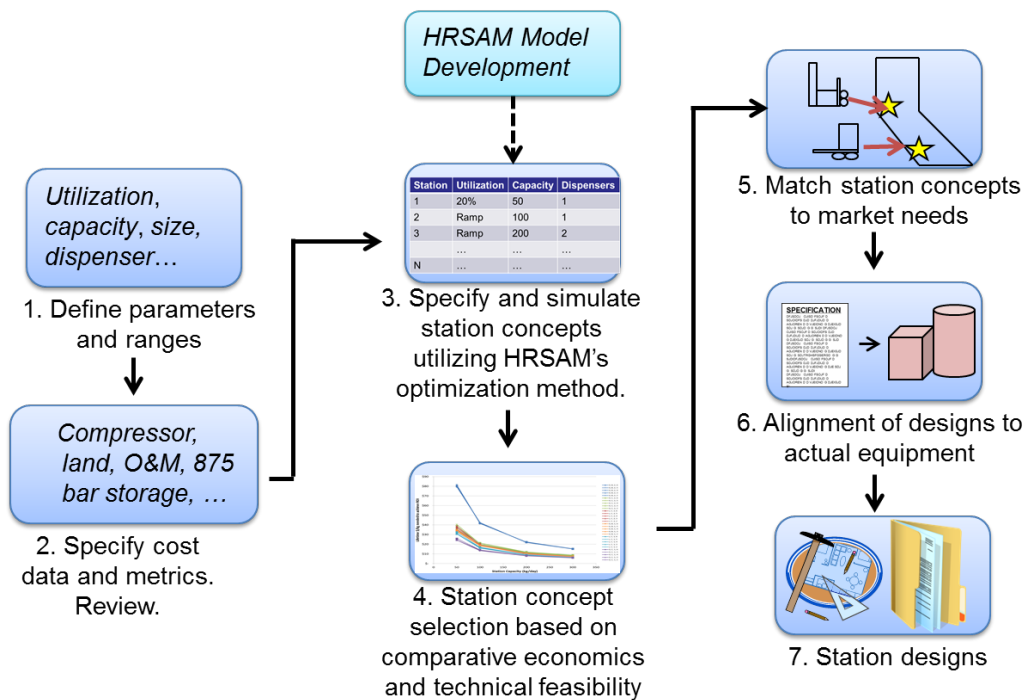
Utilization, capacity, size, dispenser…

1. Define parameters and ranges

Compressor, land, O&M, 875 bar storage, …

2. Specify cost data and metrics. Review.

HRSAM Model Development

| Station | Utilization | Capacity | Dispensers |
|---|---|---|---|
| 1 | 20% | 50 | 1 |
| 2 | Ramp | 100 | 1 |
| 3 | Ramp | 200 | 2 |
| | … | … | … |
| N | … | … | … |

3. Specify and simulate station concepts utilizing HRSAM's optimization method.

4. Station concept selection based on comparative economics and technical feasibility

5. Match station concepts to market needs

SPECIFICATION

6. Alignment of designs to actual equipment

7. Station designs